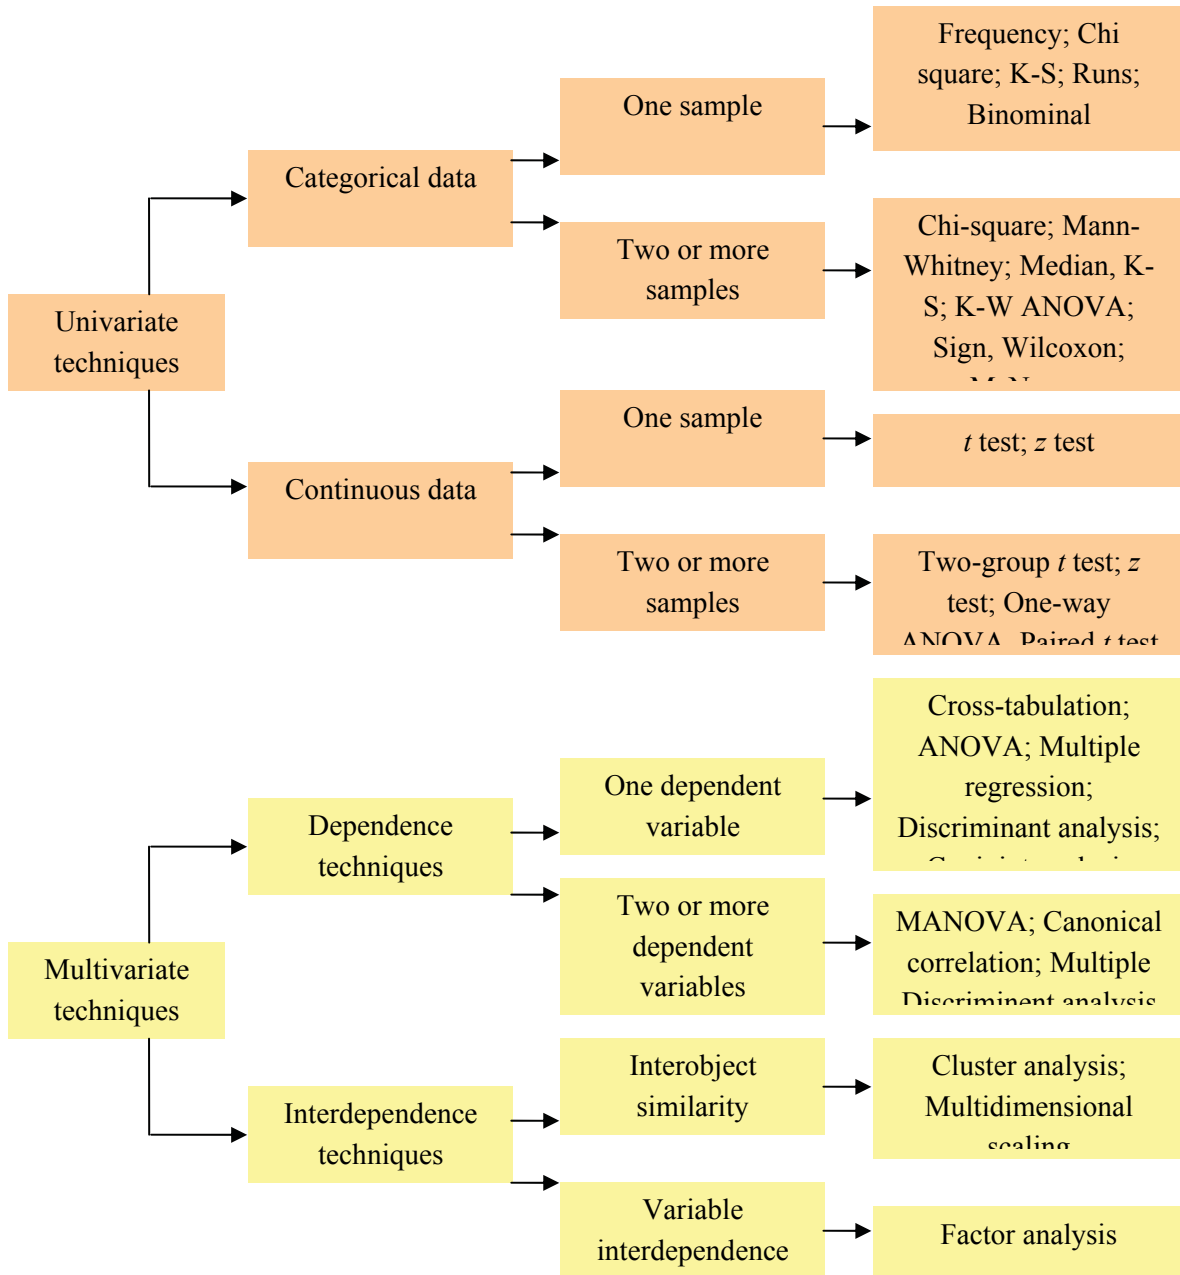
Univariate techniques

Categorical data

One sample

Frequency; Chi square; K-S; Runs; Binominal

Two or more samples

Chi-square; Mann-Whitney; Median, K-S; K-W ANOVA; Sign, Wilcoxon; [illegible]

Continuous data

One sample

$t$ test; $z$ test

Two or more samples

Two-group $t$ test; $z$ test; One-way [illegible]

Multivariate techniques

Dependence techniques

One dependent variable

Cross-tabulation; ANOVA; Multiple regression; Discriminant analysis; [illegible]

Two or more dependent variables

MANOVA; Canonical correlation; Multiple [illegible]

Interdependence techniques

Interobject similarity

Cluster analysis; Multidimensional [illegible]

Variable interdependence

Factor analysis